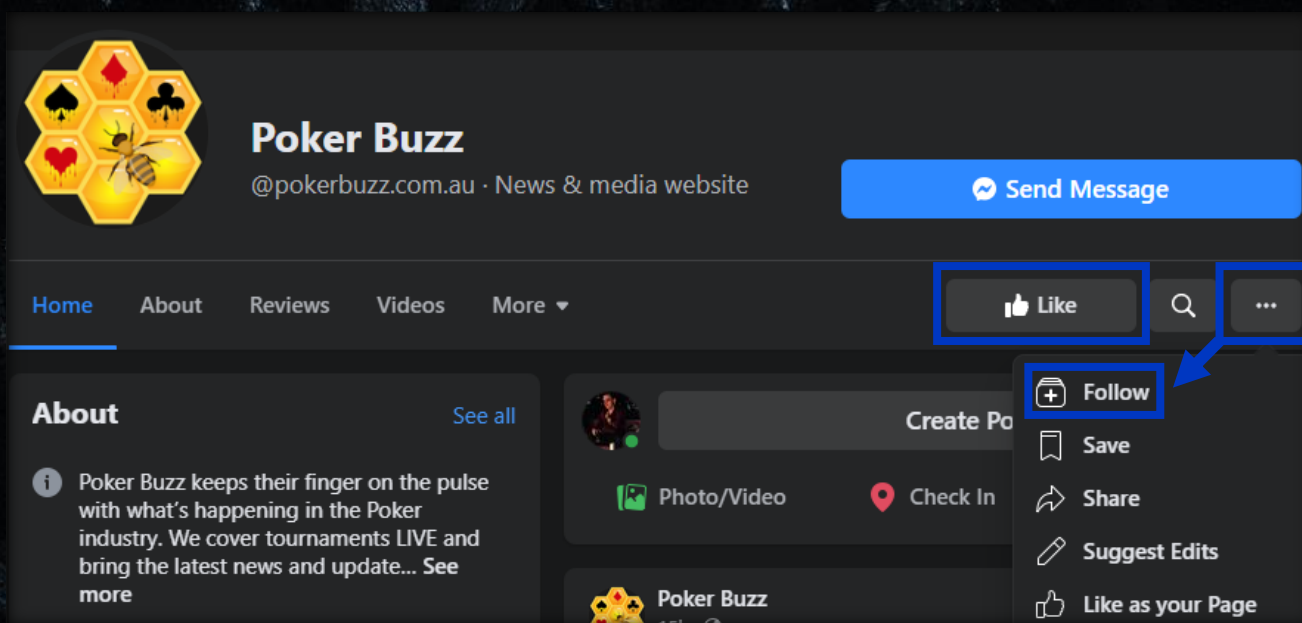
Poker Buzz

@pokerbuzz.com.au · News & media website

Send Message

Home About Reviews Videos More

Like

...

About See all

Poker Buzz keeps their finger on the pulse with what's happening in the Poker industry. We cover tournaments LIVE and bring the latest news and update... See more

Create Po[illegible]

Photo/Video Check In

Poker Buzz

Follow

Save

Share

Suggest Edits

Like as your Page